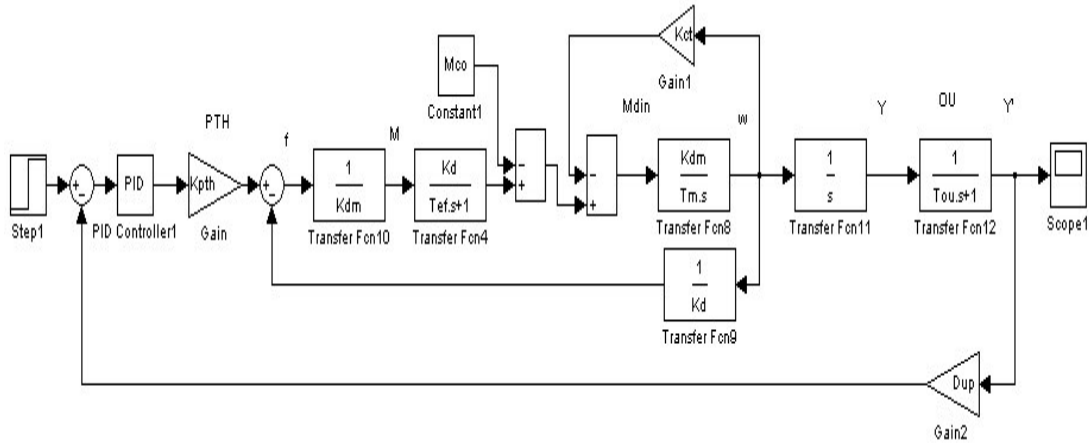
Mco

Constant1

Kct

Gain1

PTH

f

M

Mdin

w

Y

OU

Y'

Step1

PID

PID Controller1

Kpth

Gain

$\frac{1}{Kdm}$

Transfer Fcn10

$\frac{Kd}{Tef.s+1}$

Transfer Fcn4

$\frac{Kdm}{Tm.s}$

Transfer Fcn8

$\frac{1}{s}$

Transfer Fcn11

$\frac{1}{Tou.s+1}$

Transfer Fcn12

Scope1

$\frac{1}{Kd}$

Transfer Fcn9

Dup

Gain2